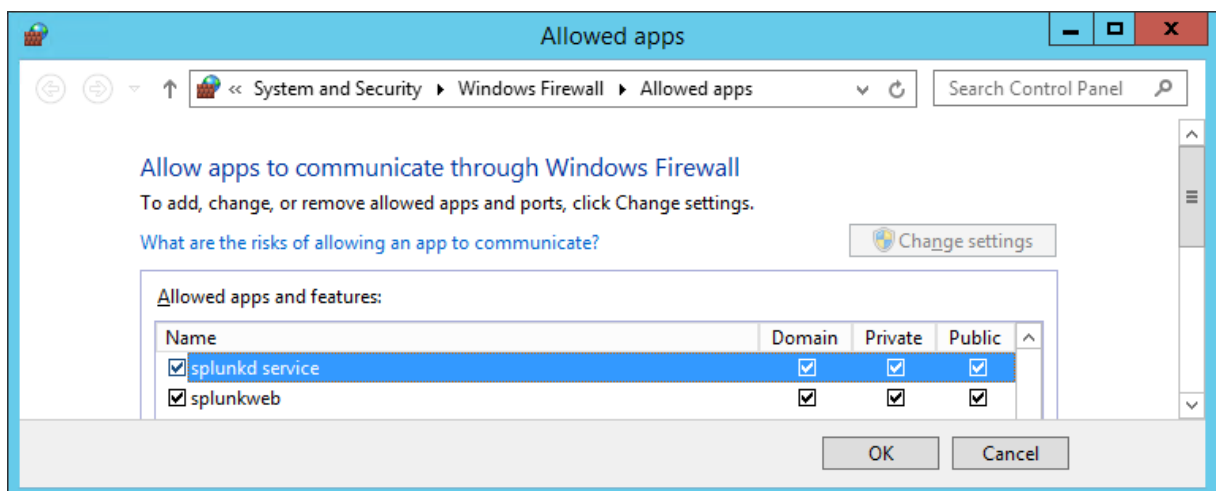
Allowed apps

« System and Security ▸ Windows Firewall ▸ Allowed apps

Search Control Panel

Allow apps to communicate through Windows Firewall

To add, change, or remove allowed apps and ports, click Change settings.

What are the risks of allowing an app to communicate?

Change settings

Allowed apps and features:

| Name | Domain | Private | Public |
|---|---|---|---|
| ☑ splunkd service | ☑ | ☑ | ☑ |
| ☑ splunkweb | ☑ | ☑ | ☑ |

OK

Cancel